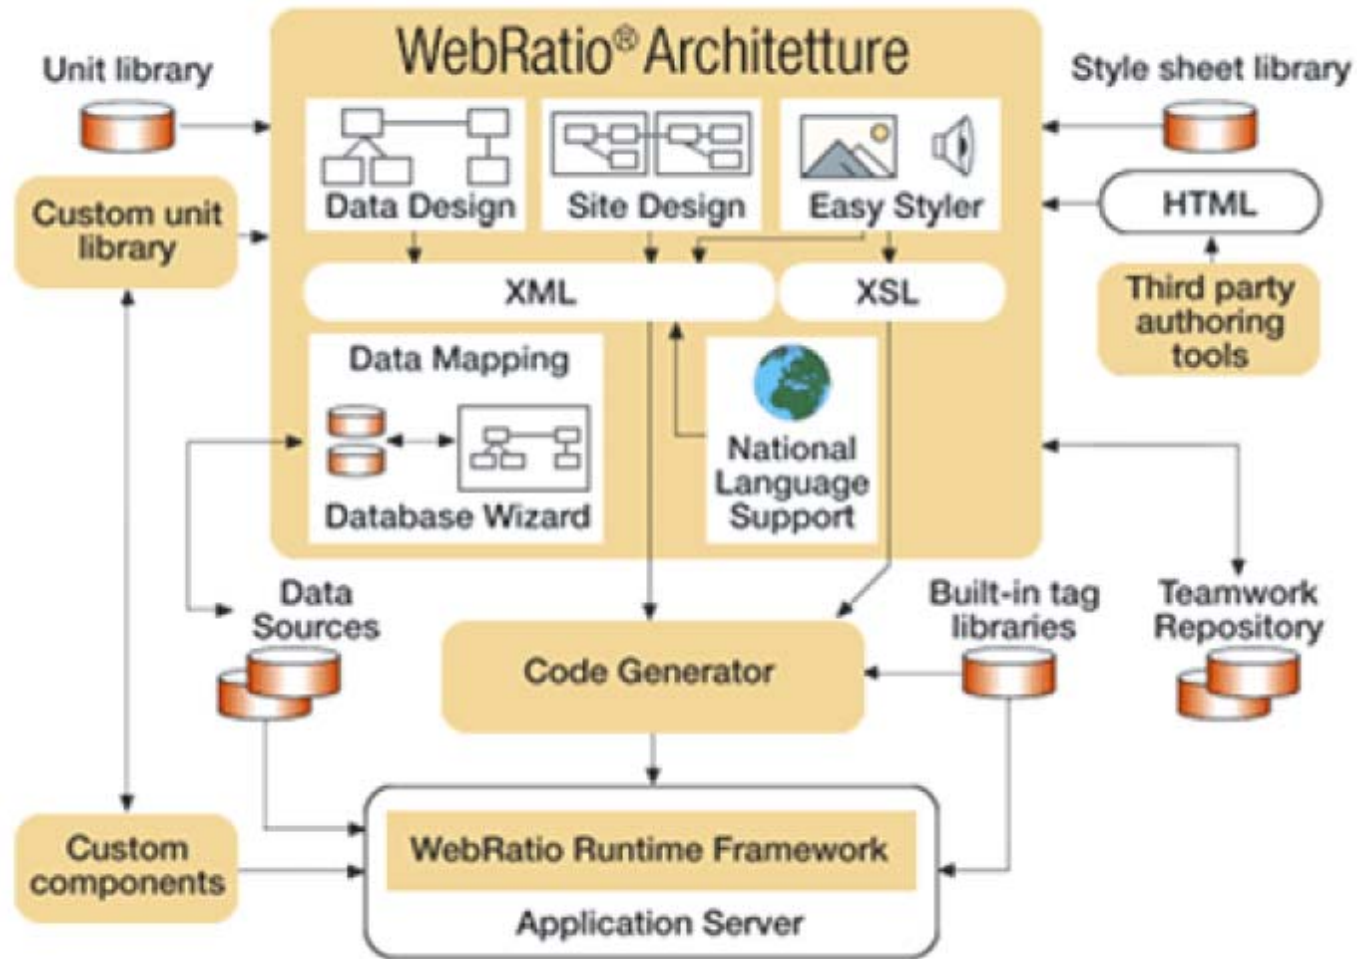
WebRatio® Architetture

Unit library

Style sheet library

Data Design

Site Design

Easy Styler

Custom unit library

HTML

XML

XSL

Third party authoring tools

Data Mapping

National Language Support

Database Wizard

Data Sources

Built-in tag libraries

Teamwork Repository

Code Generator

Custom components

WebRatio Runtime Framework

Application Server